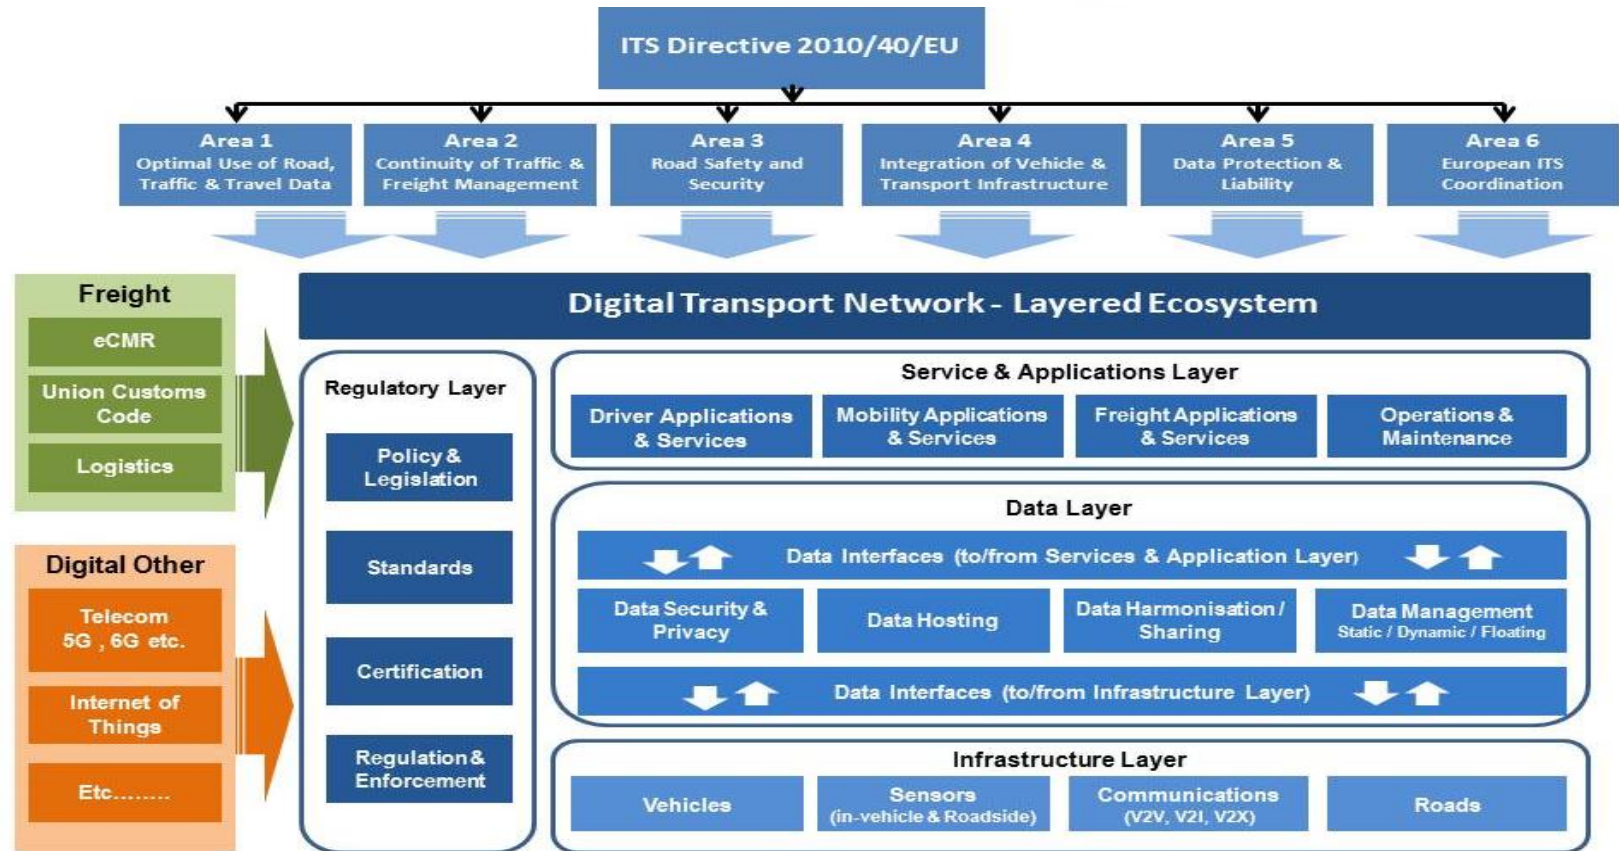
ITS Directive 2010/40/EU

Area 1
Optimal Use of Road, Traffic & Travel Data

Area 2
Continuity of Traffic & Freight Management

Area 3
Road Safety and Security

Area 4
Integration of Vehicle & Transport Infrastructure

Area 5
Data Protection & Liability

Area 6
European ITS Coordination

Freight
eCMR
Union Customs Code
Logistics

Digital Other
Telecom 5G , 6G etc.
Internet of Things
Etc……..

Digital Transport Network - Layered Ecosystem

Regulatory Layer
Policy & Legislation
Standards
Certification
Regulation & Enforcement

Service & Applications Layer
Driver Applications & Services
Mobility Applications & Services
Freight Applications & Services
Operations & Maintenance

Data Layer
Data Interfaces (to/from Services & Application Layer)
Data Security & Privacy
Data Hosting
Data Harmonisation / Sharing
Data Management
Static / Dynamic / Floating
Data Interfaces (to/from Infrastructure Layer)

Infrastructure Layer
Vehicles
Sensors
(in-vehicle & Roadside)
Communications
(V2V, V2I, V2X)
Roads